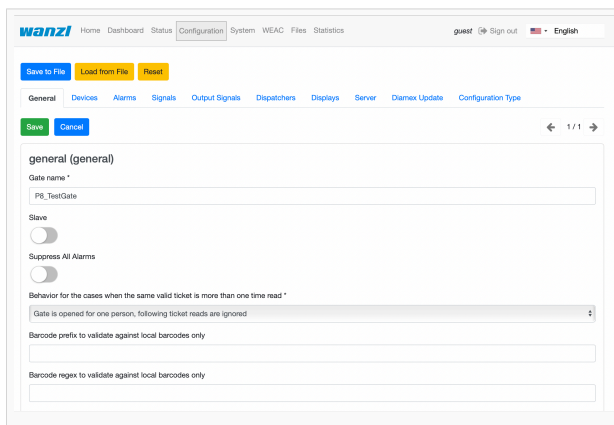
wanzl Home Dashboard Status Configuration System WEAC Files Statistics guest Sign out English

Save to File Load from File Reset

General Devices Alarms Signals Output Signals Dispatchers Displays Server Diamex Update Configuration Type

Save Cancel 1 / 1

general (general)

Gate name *

P8_TestGate

Slave

Suppress All Alarms

Behavior for the cases when the same valid ticket is more than one time read *

Gate is opened for one person, following ticket reads are ignored

Barcode prefix to validate against local barcodes only

Barcode regex to validate against local barcodes only